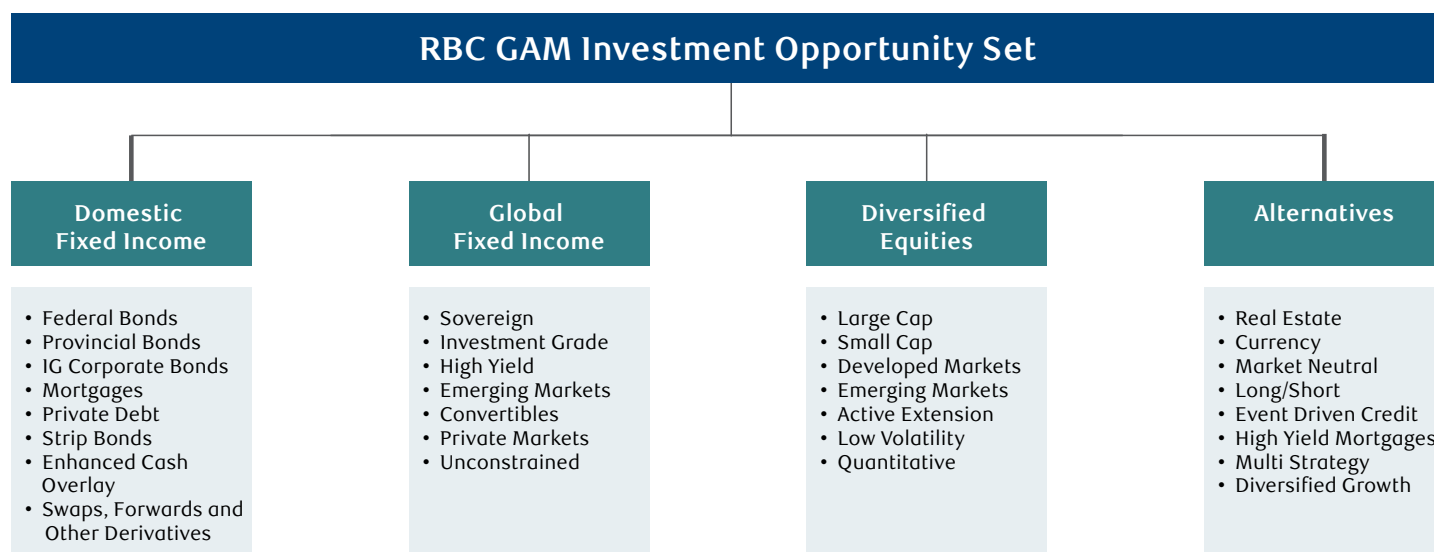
RBC GAM Investment Opportunity Set

Domestic Fixed Income

- Federal Bonds
- Provincial Bonds
- IG Corporate Bonds
- Mortgages
- Private Debt
- Strip Bonds
- Enhanced Cash Overlay
- Swaps, Forwards and Other Derivatives

Global Fixed Income

- Sovereign
- Investment Grade
- High Yield
- Emerging Markets
- Convertibles
- Private Markets
- Unconstrained

Diversified Equities

- Large Cap
- Small Cap
- Developed Markets
- Emerging Markets
- Active Extension
- Low Volatility
- Quantitative

Alternatives

- Real Estate
- Currency
- Market Neutral
- Long/Short
- Event Driven Credit
- High Yield Mortgages
- Multi Strategy
- Diversified Growth